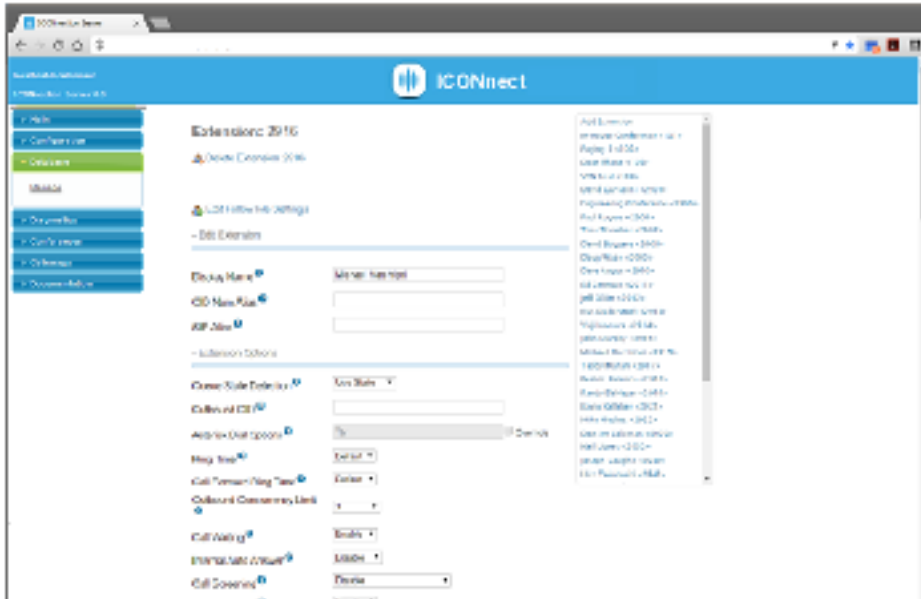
ICONnect

Extension: 2916

Delete Extension 2916

Edit Follow Me Settings

– Edit Extension

Display Name

CID Num Alias

SIP Alias

– Extension Options

Outbound CID

Ring Time

Call Waiting

Call Screening

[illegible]